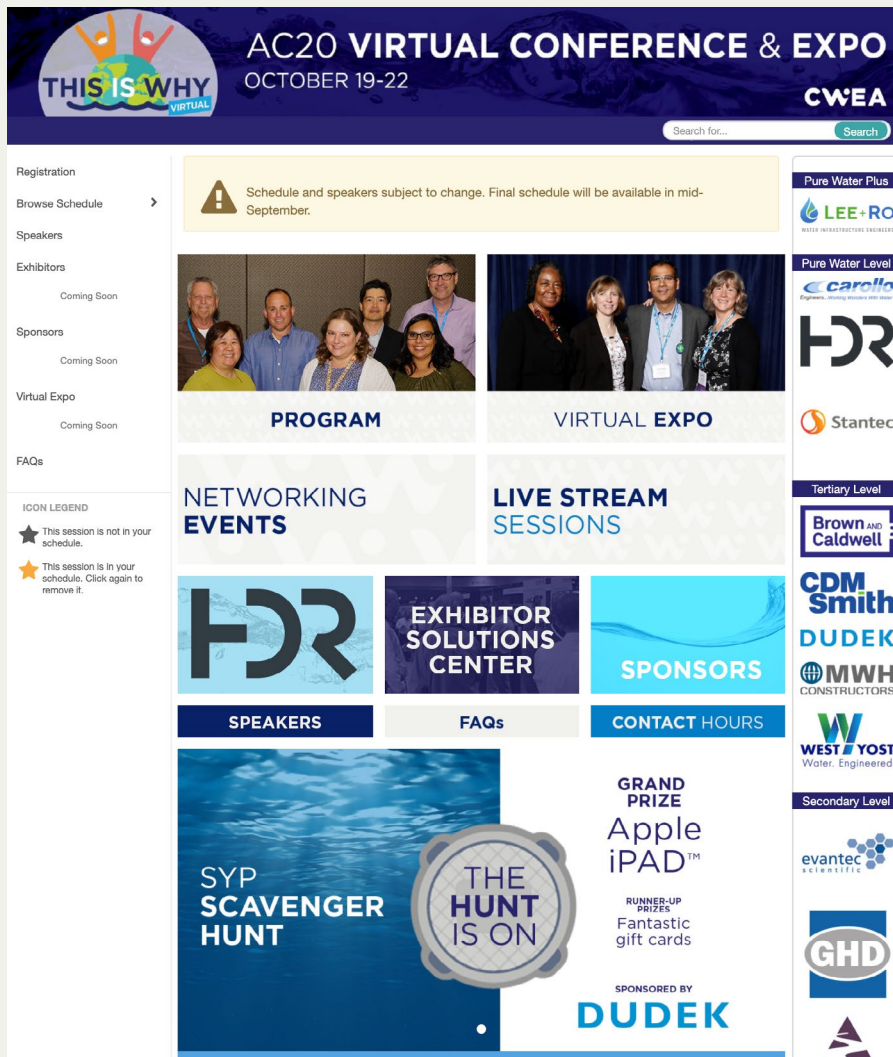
THIS IS WHY VIRTUAL

AC20 VIRTUAL CONFERENCE & EXPO
OCTOBER 19-22

CWEA

Search for...
Search

Registration
Browse Schedule
Speakers
Exhibitors
Coming Soon
Sponsors
Coming Soon
Virtual Expo
Coming Soon
FAQs

ICON LEGEND
This session is not in your schedule.
This session is in your schedule. Click again to remove it.

Schedule and speakers subject to change. Final schedule will be available in mid-September.

PROGRAM

VIRTUAL EXPO

NETWORKING EVENTS

LIVE STREAM SESSIONS

HDR

EXHIBITOR SOLUTIONS CENTER

SPONSORS

SPEAKERS

FAQs

CONTACT HOURS

SYP SCAVENGER HUNT

THE HUNT IS ON

GRAND PRIZE
Apple iPAD™

RUNNER-UP PRIZES
Fantastic gift cards

SPONSORED BY
DUDEK

Pure Water Plus
LEE+RO
WATER INFRASTRUCTURE ENGINEERS

Pure Water Level
carollo
Engineers...Working Wonders With Water
HDR
Stantec

Tertiary Level
Brown AND Caldwell
CDM Smith
DUDEK
MWH CONSTRUCTORS
WEST YOST
Water. Engineered.

Secondary Level
evantec scientific
GHD